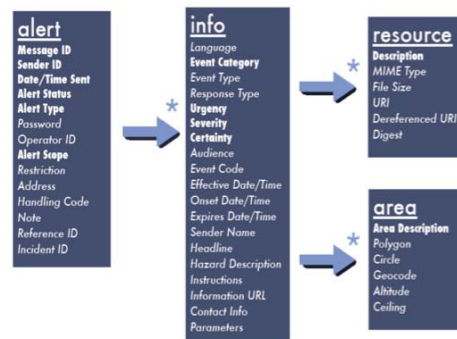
alert
Message ID
Sender ID
Date/Time Sent
Alert Status
Alert Type
Password
Operator ID
Alert Scope
Restriction
Address
Handling Code
Note
Reference ID
Incident ID

*

info
Language
Event Category
Event Type
Response Type
Urgency
Severity
Certainty
Audience
Event Code
Effective Date/Time
Onset Date/Time
Expires Date/Time
Sender Name
Headline
Hazard Description
Instructions
Information URL
Contact Info
Parameters

*

resource
Description
MIME Type
File Size
URI
Dereferenced URI
Digest

*

area
Area Description
Polygon
Circle
Geocode
Altitude
Ceiling